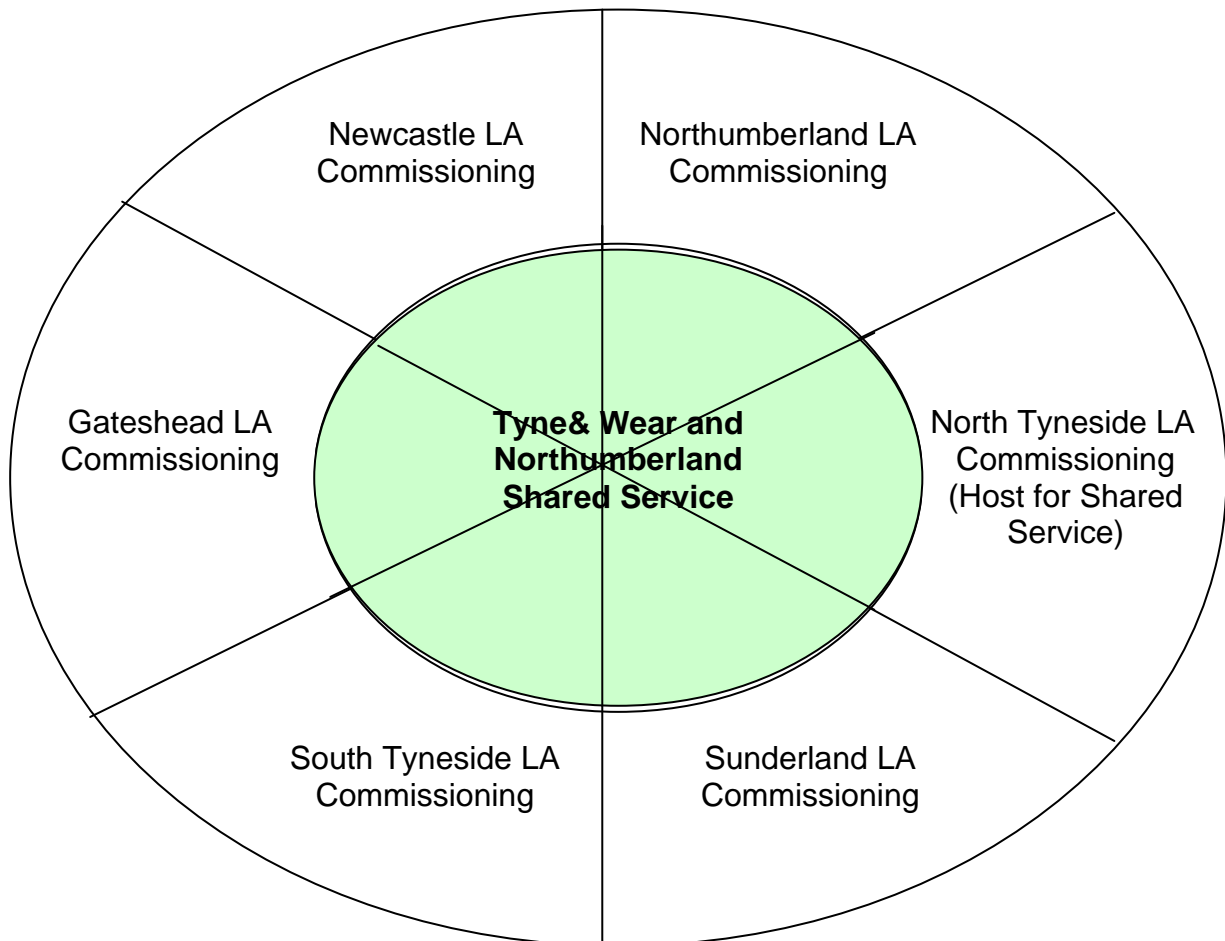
Newcastle LA Commissioning

Northumberland LA Commissioning

Gateshead LA Commissioning

Tyne& Wear and Northumberland Shared Service

North Tyneside LA Commissioning (Host for Shared Service)

South Tyneside LA Commissioning

Sunderland LA Commissioning